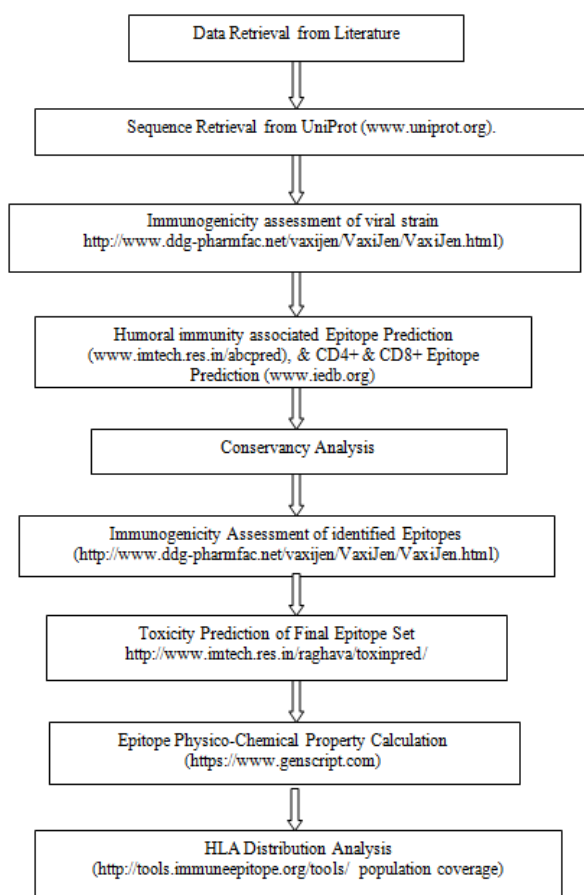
Data Retrieval from Literature

Sequence Retrieval from UniProt (www.uniprot.org).

Immunogenicity assessment of viral strain
http://www.ddg-pharmfac.net/vaxijen/VaxiJen/VaxiJen.html)

Humoral immunity associated Epitope Prediction (www.imtech.res.in/abcpred), & CD4+ & CD8+ Epitope Prediction (www.iedb.org)

Conservancy Analysis

Immunogenicity Assessment of identified Epitopes
(http://www.ddg-pharmfac.net/vaxijen/VaxiJen/VaxiJen.html)

Toxicity Prediction of Final Epitope Set
http://www.imtech.res.in/raghava/toxinpred/

Epitope Physico-Chemical Property Calculation
(https://www.genscript.com)

HLA Distribution Analysis
(http://tools.immuneepitope.org/tools/ population coverage)